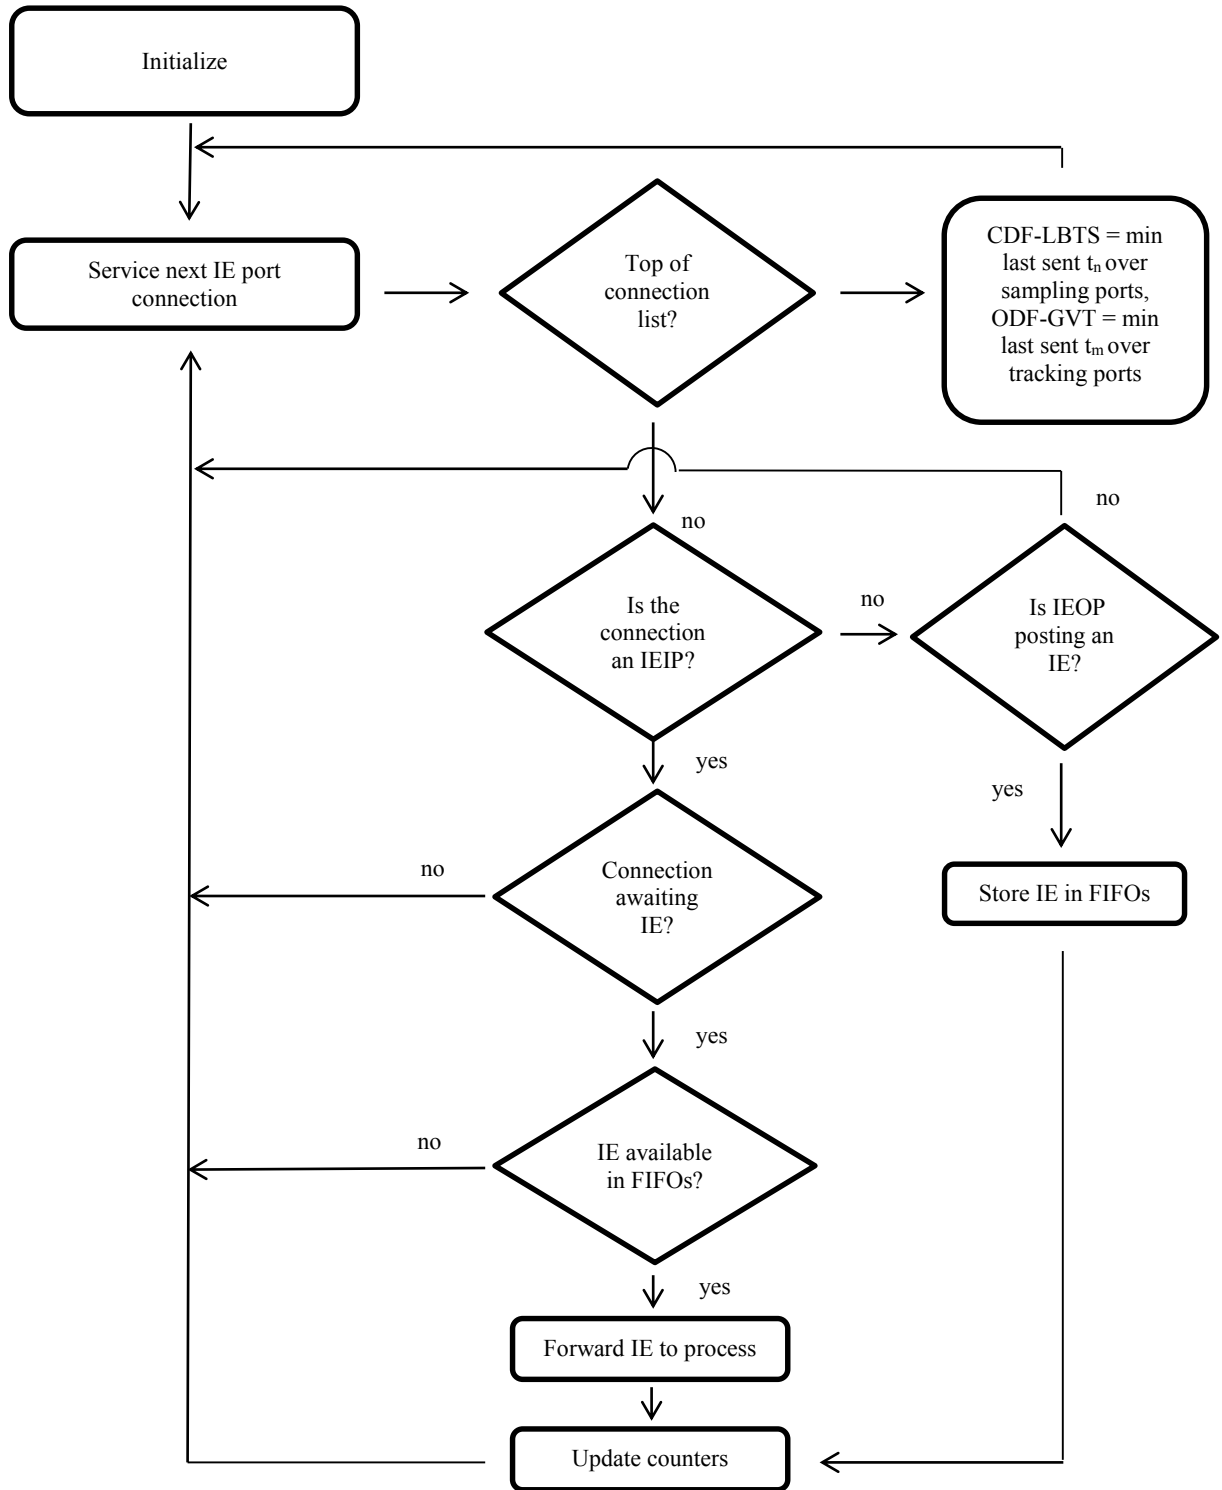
Initialize

Service next IE port connection

Top of connection list?

CDF-LBTS = min last sent $t_n$ over sampling ports, ODF-GVT = min last sent $t_m$ over tracking ports

no

no

Is the connection an IEIP?

no

Is IEOP posting an IE?

yes

yes

no

Connection awaiting IE?

Store IE in FIFOs

yes

no

IE available in FIFOs?

yes

Forward IE to process

Update counters